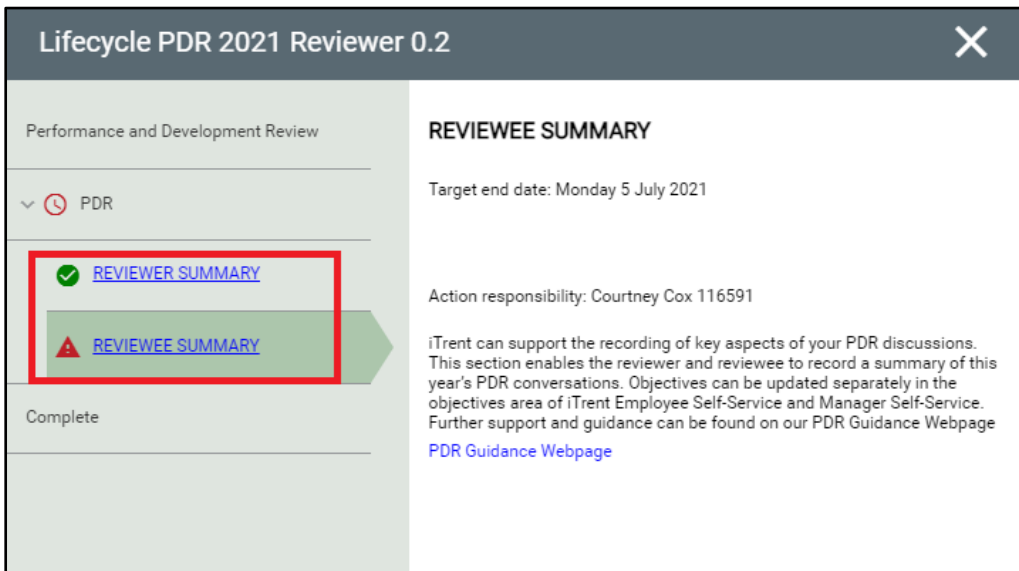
Lifecycle PDR 2021 Reviewer 0.2

Performance and Development Review

PDR

REVIEWER SUMMARY

REVIEWEE SUMMARY

Complete

REVIEWEE SUMMARY

Target end date: Monday 5 July 2021

Action responsibility: Courtney Cox 116591

iTrent can support the recording of key aspects of your PDR discussions. This section enables the reviewer and reviewee to record a summary of this year's PDR conversations. Objectives can be updated separately in the objectives area of iTrent Employee Self-Service and Manager Self-Service. Further support and guidance can be found on our PDR Guidance Webpage

PDR Guidance Webpage